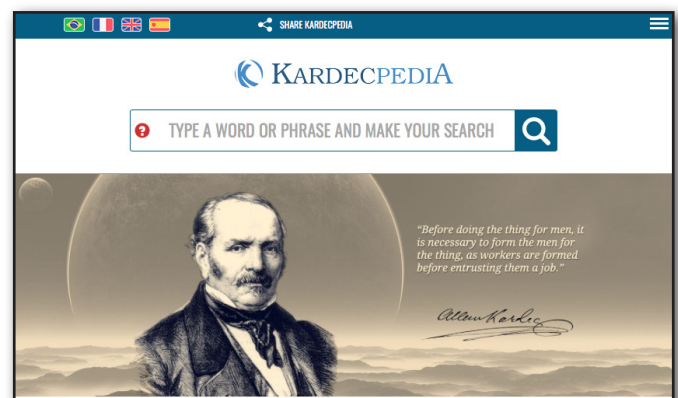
SHARE KARDECPEDIA

KARDECPEDIA

TYPE A WORD OR PHRASE AND MAKE YOUR SEARCH

"Before doing the thing for men, it is necessary to form the men for the thing, as workers are formed before entrusting them a job."

Allan Kardec